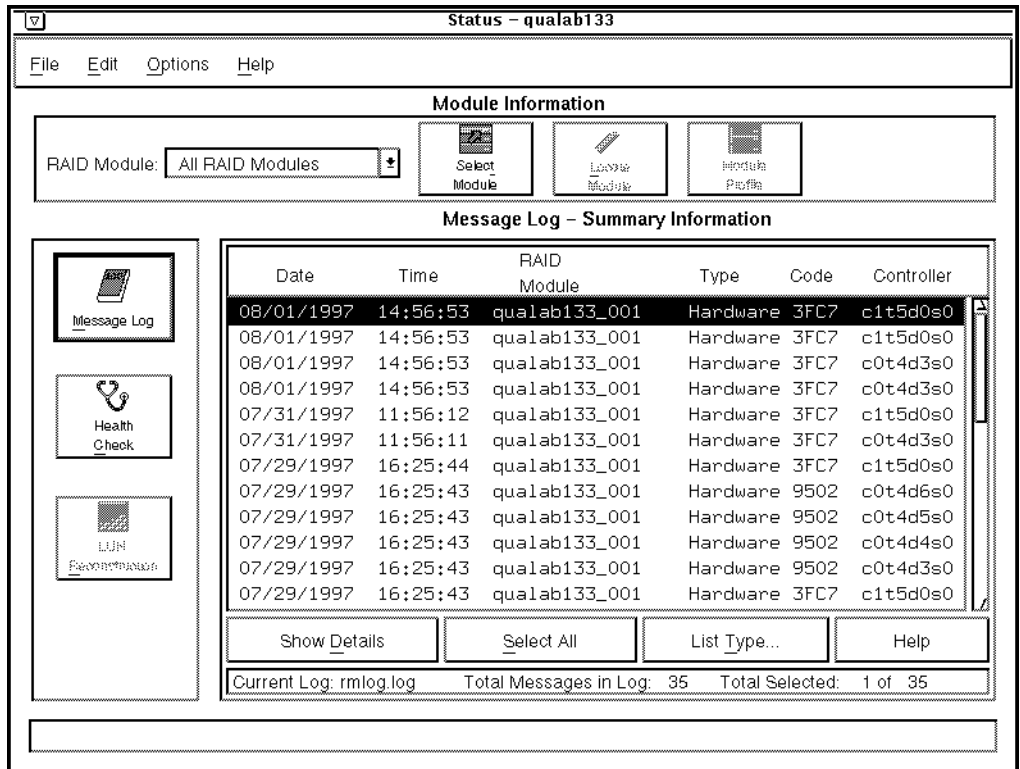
Status – qualab133

File Edit Options Help

Module Information

RAID Module: All RAID Modules

Select Module

Locate Module

Module Profile

Message Log – Summary Information

Message Log

Health Check

LUN Reconstruction

| Date | Time | RAID Module | Type | Code | Controller |
|---|---|---|---|---|---|
| 08/01/1997 | 14:56:53 | qualab133_001 | Hardware | 3FC7 | c1t5d0s0 |
| 08/01/1997 | 14:56:53 | qualab133_001 | Hardware | 3FC7 | c1t5d0s0 |
| 08/01/1997 | 14:56:53 | qualab133_001 | Hardware | 3FC7 | c0t4d3s0 |
| 08/01/1997 | 14:56:53 | qualab133_001 | Hardware | 3FC7 | c0t4d3s0 |
| 07/31/1997 | 11:56:12 | qualab133_001 | Hardware | 3FC7 | c1t5d0s0 |
| 07/31/1997 | 11:56:11 | qualab133_001 | Hardware | 3FC7 | c0t4d3s0 |
| 07/29/1997 | 16:25:44 | qualab133_001 | Hardware | 3FC7 | c1t5d0s0 |
| 07/29/1997 | 16:25:43 | qualab133_001 | Hardware | 9502 | c0t4d6s0 |
| 07/29/1997 | 16:25:43 | qualab133_001 | Hardware | 9502 | c0t4d5s0 |
| 07/29/1997 | 16:25:43 | qualab133_001 | Hardware | 9502 | c0t4d4s0 |
| 07/29/1997 | 16:25:43 | qualab133_001 | Hardware | 9502 | c0t4d3s0 |
| 07/29/1997 | 16:25:43 | qualab133_001 | Hardware | 3FC7 | c1t5d0s0 |

Show Details Select All List Type... Help

Current Log: rmlog.log Total Messages in Log: 35 Total Selected: 1 of 35